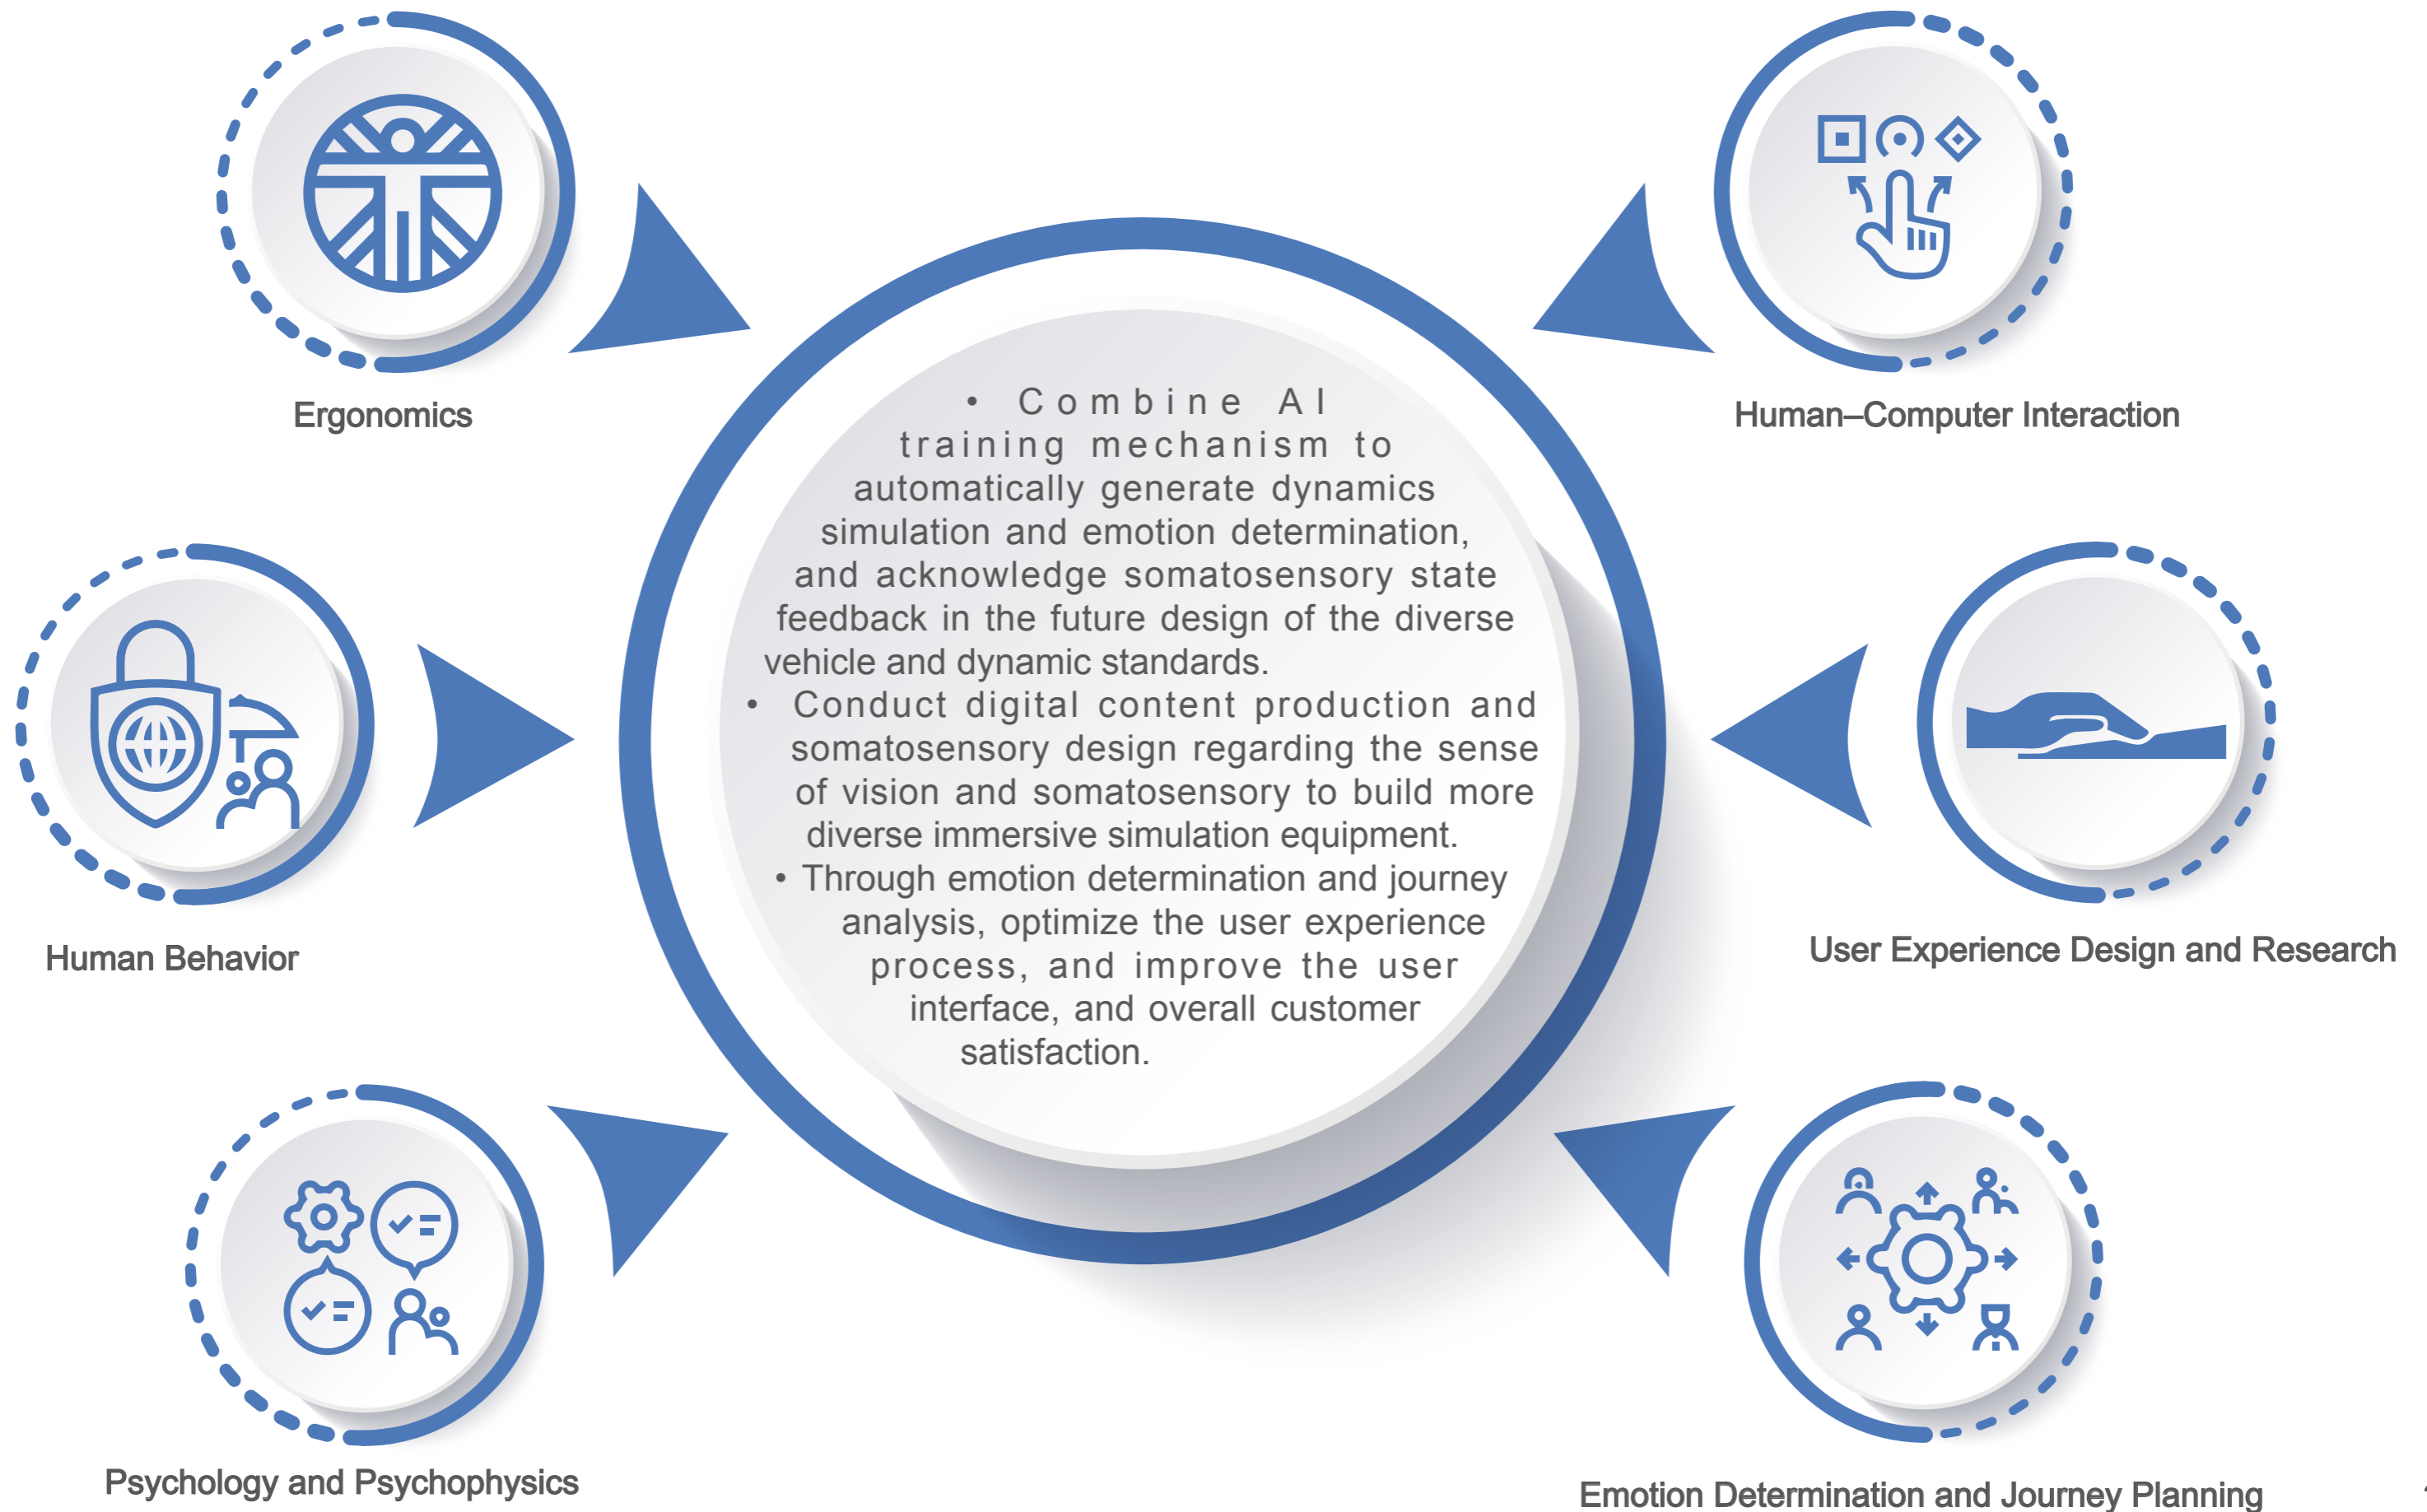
Ergonomics

Human–Computer Interaction

• Combine AI training mechanism to automatically generate dynamics simulation and emotion determination, and acknowledge somatosensory state feedback in the future design of the diverse vehicle and dynamic standards.
• Conduct digital content production and somatosensory design regarding the sense of vision and somatosensory to build more diverse immersive simulation equipment.
• Through emotion determination and journey analysis, optimize the user experience process, and improve the user interface, and overall customer satisfaction.

Human Behavior

User Experience Design and Research

Psychology and Psychophysics

Emotion Determination and Journey Planning